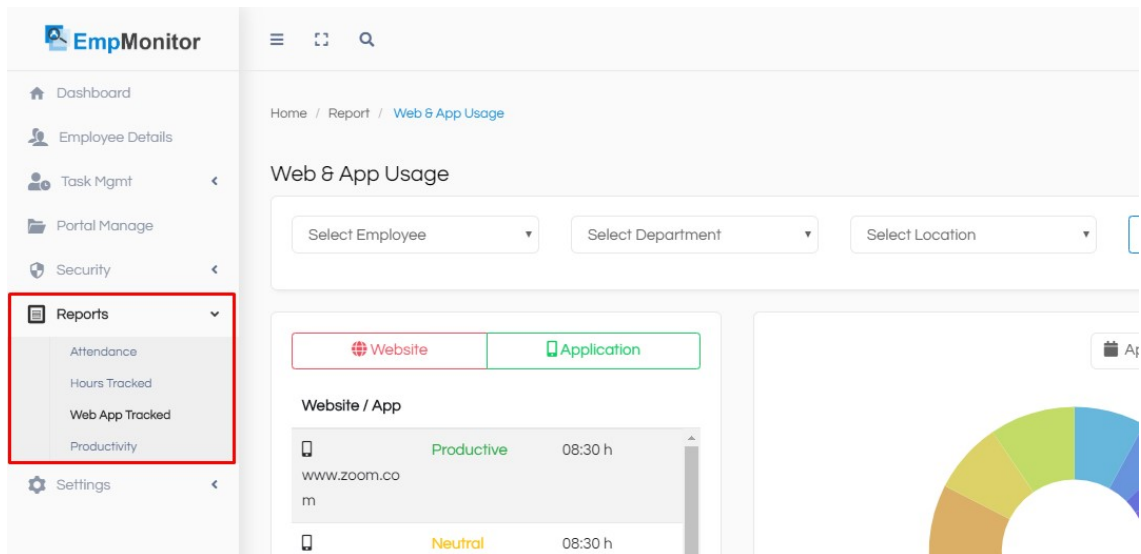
EmpMonitor

Dashboard

Employee Details

Task Mgmt

Portal Manage

Security

Reports

Attendance

Hours Tracked

Web App Tracked

Productivity

Settings

Home / Report / Web & App Usage

Web & App Usage

Select Employee

Select Department

Select Location

Website

Application

Website / App

| | | |
|---|---|---|
| www.zoom.com | Productive | 08:30 h |
| | Neutral | 08:30 h |

Ap